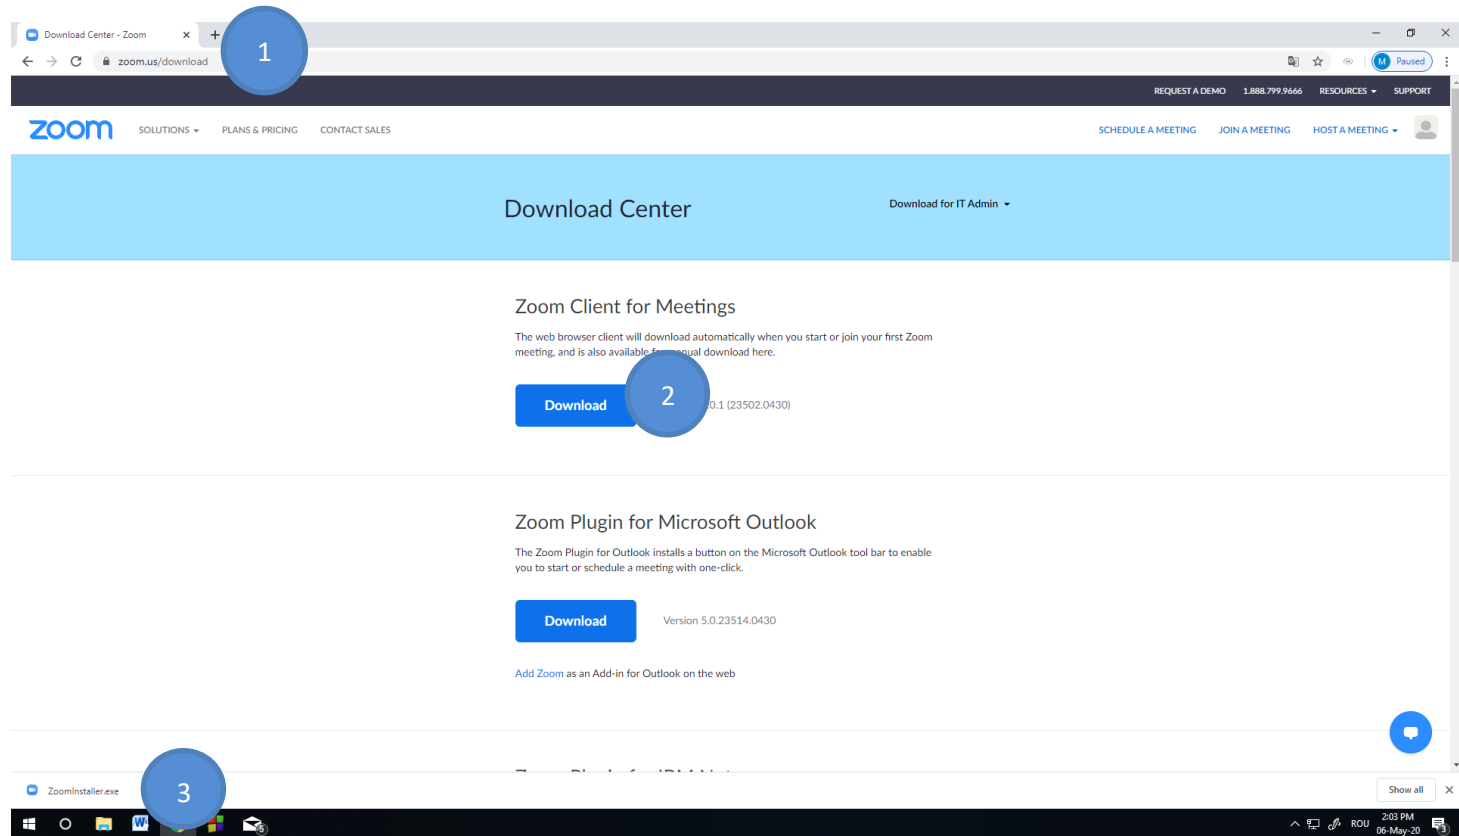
Download Center - Zoom

1

zoom.us/download

Paused

REQUEST A DEMO 1.888.799.9666 RESOURCES SUPPORT

zoom SOLUTIONS PLANS & PRICING CONTACT SALES

SCHEDULE A MEETING JOIN A MEETING HOST A MEETING

Download Center

Download for IT Admin

Zoom Client for Meetings

The web browser client will download automatically when you start or join your first Zoom meeting, and is also available f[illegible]ual download here.

Download

2

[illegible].0.1 (23502.0430)

Zoom Plugin for Microsoft Outlook

The Zoom Plugin for Outlook installs a button on the Microsoft Outlook tool bar to enable you to start or schedule a meeting with one-click.

Download

Version 5.0.23514.0430

Add Zoom as an Add-in for Outlook on the web

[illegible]

ZoomInstaller.exe

3

Show all

ROU 2:03 PM 06-May-20